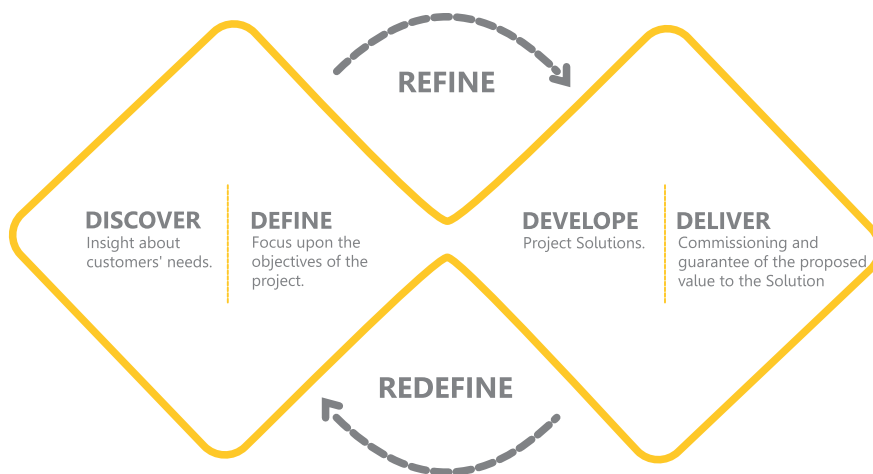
REFINE

DISCOVER
Insight about customers' needs.

DEFINE
Focus upon the objectives of the project.

DEVELOPE
Project Solutions.

DELIVER
Commissioning and guarantee of the proposed value to the Solution

REDEFINE